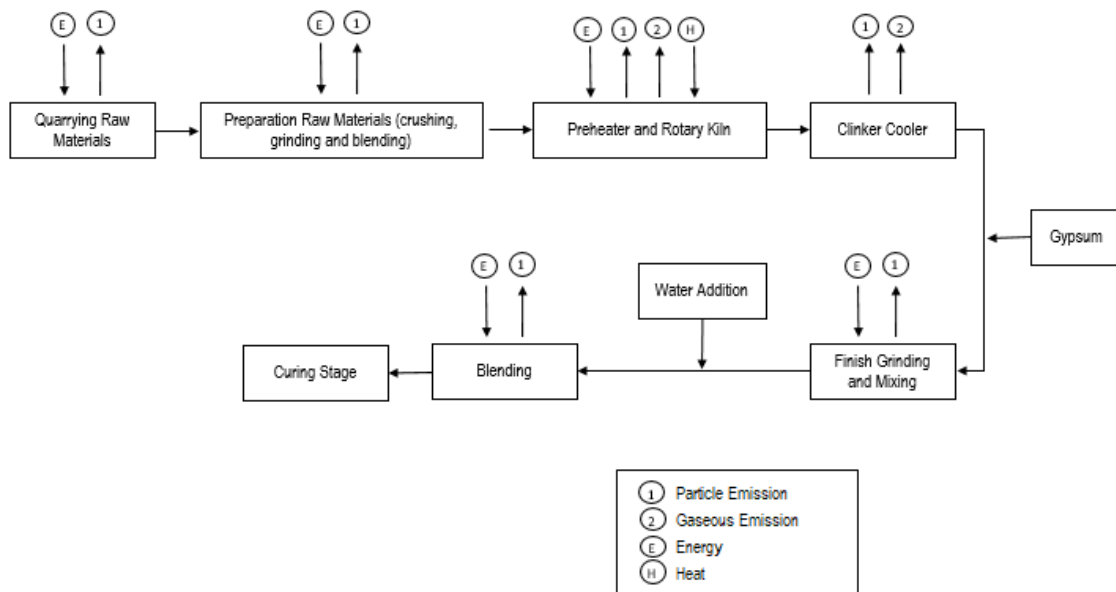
E 1
Quarrying Raw Materials

E 1
Preparation Raw Materials (crushing, grinding and blending)

E 1 2 H
Preheater and Rotary Kiln

1 2
Clinker Cooler

Gypsum

E 1
Finish Grinding and Mixing

Water Addition

E 1
Blending

Curing Stage

1 Particle Emission
2 Gaseous Emission
E Energy
H Heat